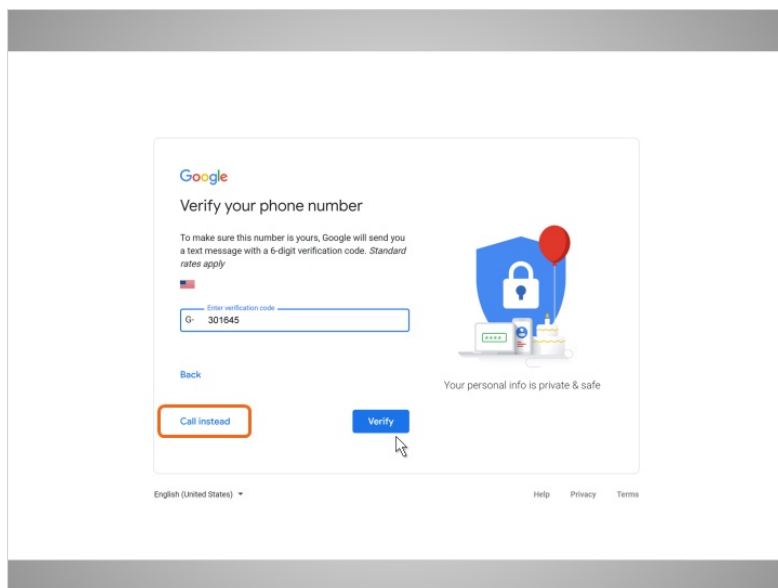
Google

Verify your phone number

To make sure this number is yours, Google will send you a text message with a 6-digit verification code. *Standard rates apply*

Enter verification code

G- 301645

Back

Call instead

Verify

Your personal info is private & safe

English (United States)

Help Privacy Terms